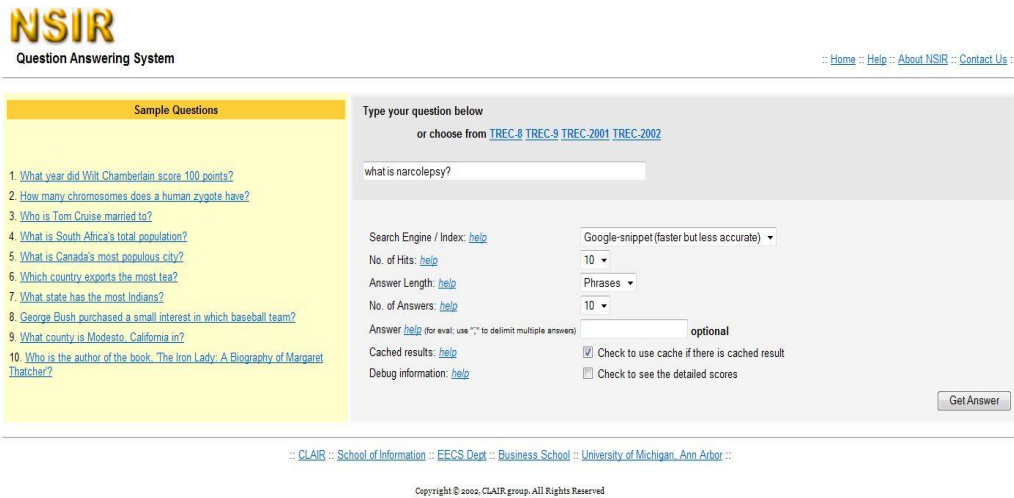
NSIR
Question Answering System

:: Home :: Help :: About NSIR :: Contact Us ::

Sample Questions

1. What year did Wilt Chamberlain score 100 points?
2. How many chromosomes does a human zygote have?
3. Who is Tom Cruise married to?
4. What is South Africa's total population?
5. What is Canada's most populous city?
6. Which country exports the most tea?
7. What state has the most Indians?
8. George Bush purchased a small interest in which baseball team?
9. What county is Modesto, California in?
10. Who is the author of the book, 'The Iron Lady: A Biography of Margaret Thatcher'?

Type your question below
or choose from TREC-8 TREC-9 TREC-2001 TREC-2002

what is narcolepsy?

Search Engine / Index: help | Google-snippet (faster but less accurate)
No. of Hits: help | 10
Answer Length: help | Phrases
No. of Answers: help | 10
Answer help (for eval; use "," to delimit multiple answers) | optional
Cached results: help | Check to use cache if there is cached result
Debug information: help | Check to see the detailed scores

Get Answer

:: CLAIR :: School of Information :: EECS Dept :: Business School :: University of Michigan, Ann Arbor ::

Copyright © 2002, CLAIR group. All Rights Reserved